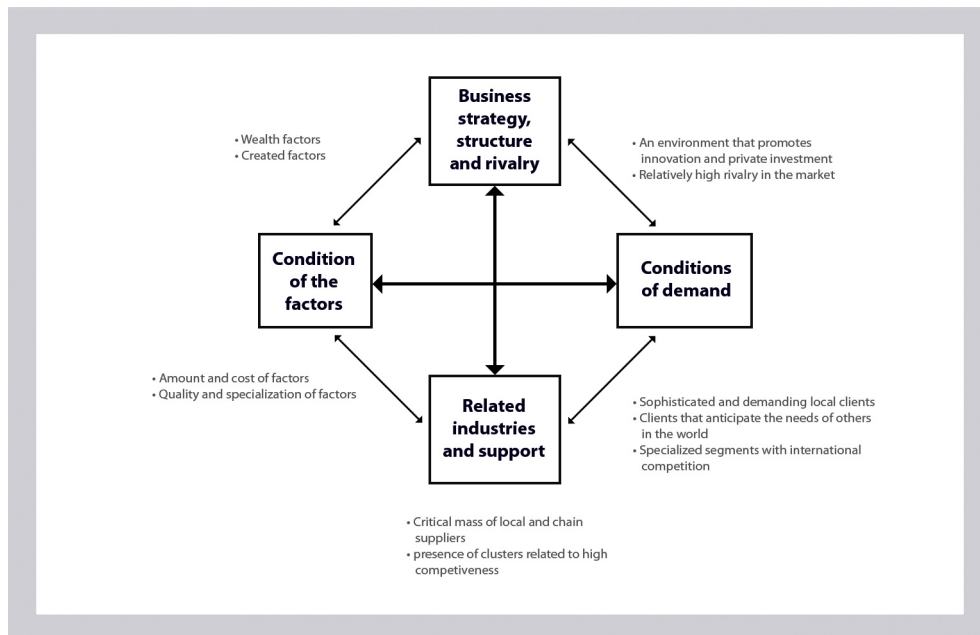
• Wealth factors
• Created factors

Business strategy, structure and rivalry

• An environment that promotes innovation and private investment
• Relatively high rivalry in the market

Condition of the factors

Conditions of demand

• Amount and cost of factors
• Quality and specialization of factors

Related industries and support

• Sophisticated and demanding local clients
• Clients that anticipate the needs of others in the world
• Specialized segments with international competition

• Critical mass of local and chain suppliers
• presence of clusters related to high competeviness